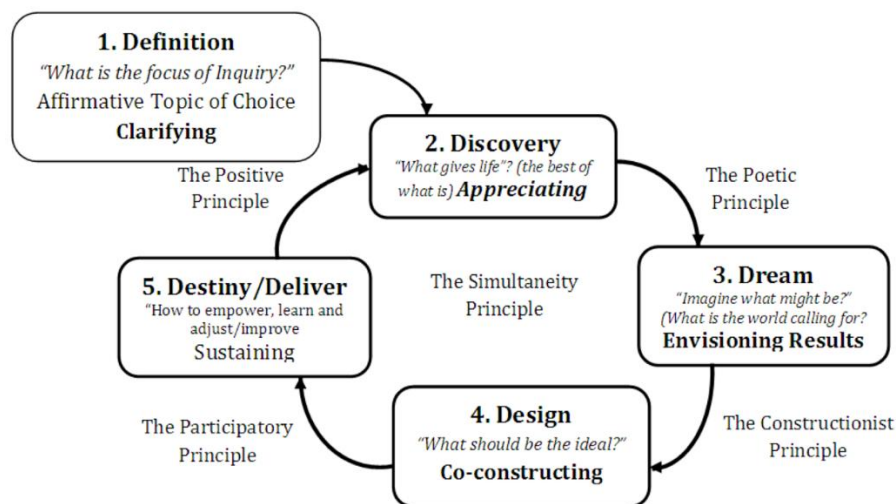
1. Definition
"What is the focus of Inquiry?"
Affirmative Topic of Choice
Clarifying

2. Discovery
"What gives life"? (the best of what is) Appreciating

The Positive Principle

The Poetic Principle

5. Destiny/Deliver
"How to empower, learn and adjust/improve
Sustaining

The Simultaneity Principle

3. Dream
"Imagine what might be?"
(What is the world calling for?
Envisioning Results

The Participatory Principle

4. Design
"What should be the ideal?"
Co-constructing

The Constructionist Principle